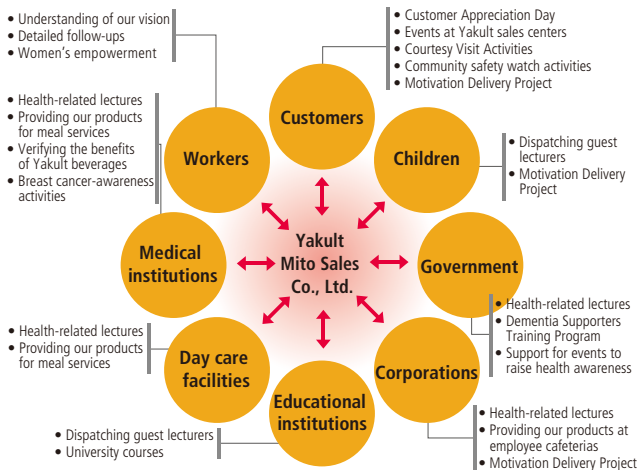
• Understanding of our vision
• Detailed follow-ups
• Women's empowerment

• Customer Appreciation Day
• Events at Yakult sales centers
• Courtesy Visit Activities
• Community safety watch activities
• Motivation Delivery Project

• Health-related lectures
• Providing our products for meal services
• Verifying the benefits of Yakult beverages
• Breast cancer-awareness activities

Customers

Workers

Children

• Dispatching guest lecturers
• Motivation Delivery Project

Medical institutions

Yakult Mito Sales Co., Ltd.

Government

• Health-related lectures
• Dementia Supporters Training Program
• Support for events to raise health awareness

• Health-related lectures
• Providing our products for meal services

Day care facilities

Corporations

Educational institutions

• Health-related lectures
• Providing our products at employee cafeterias
• Motivation Delivery Project

• Dispatching guest lecturers
• University courses